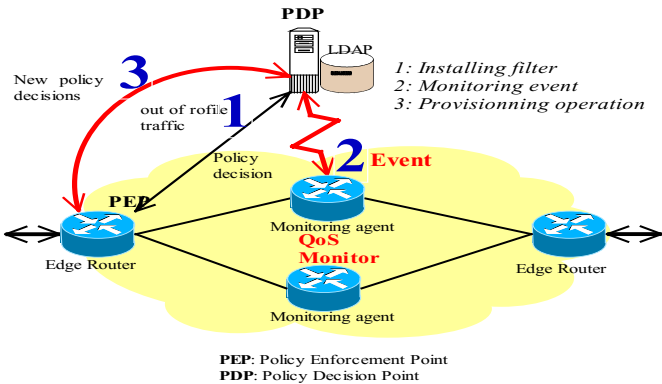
PDP

LDAP

1: Installing filter
2: Monitoring event
3: Provisionning operation

3

New policy decisions

out of rofile traffic

1

Policy decision

2 Event

PEP

Monitoring agent

QoS Monitor

Edge Router

Edge Router

Monitoring agent

PEP: Policy Enforcement Point
PDP: Policy Decision Point